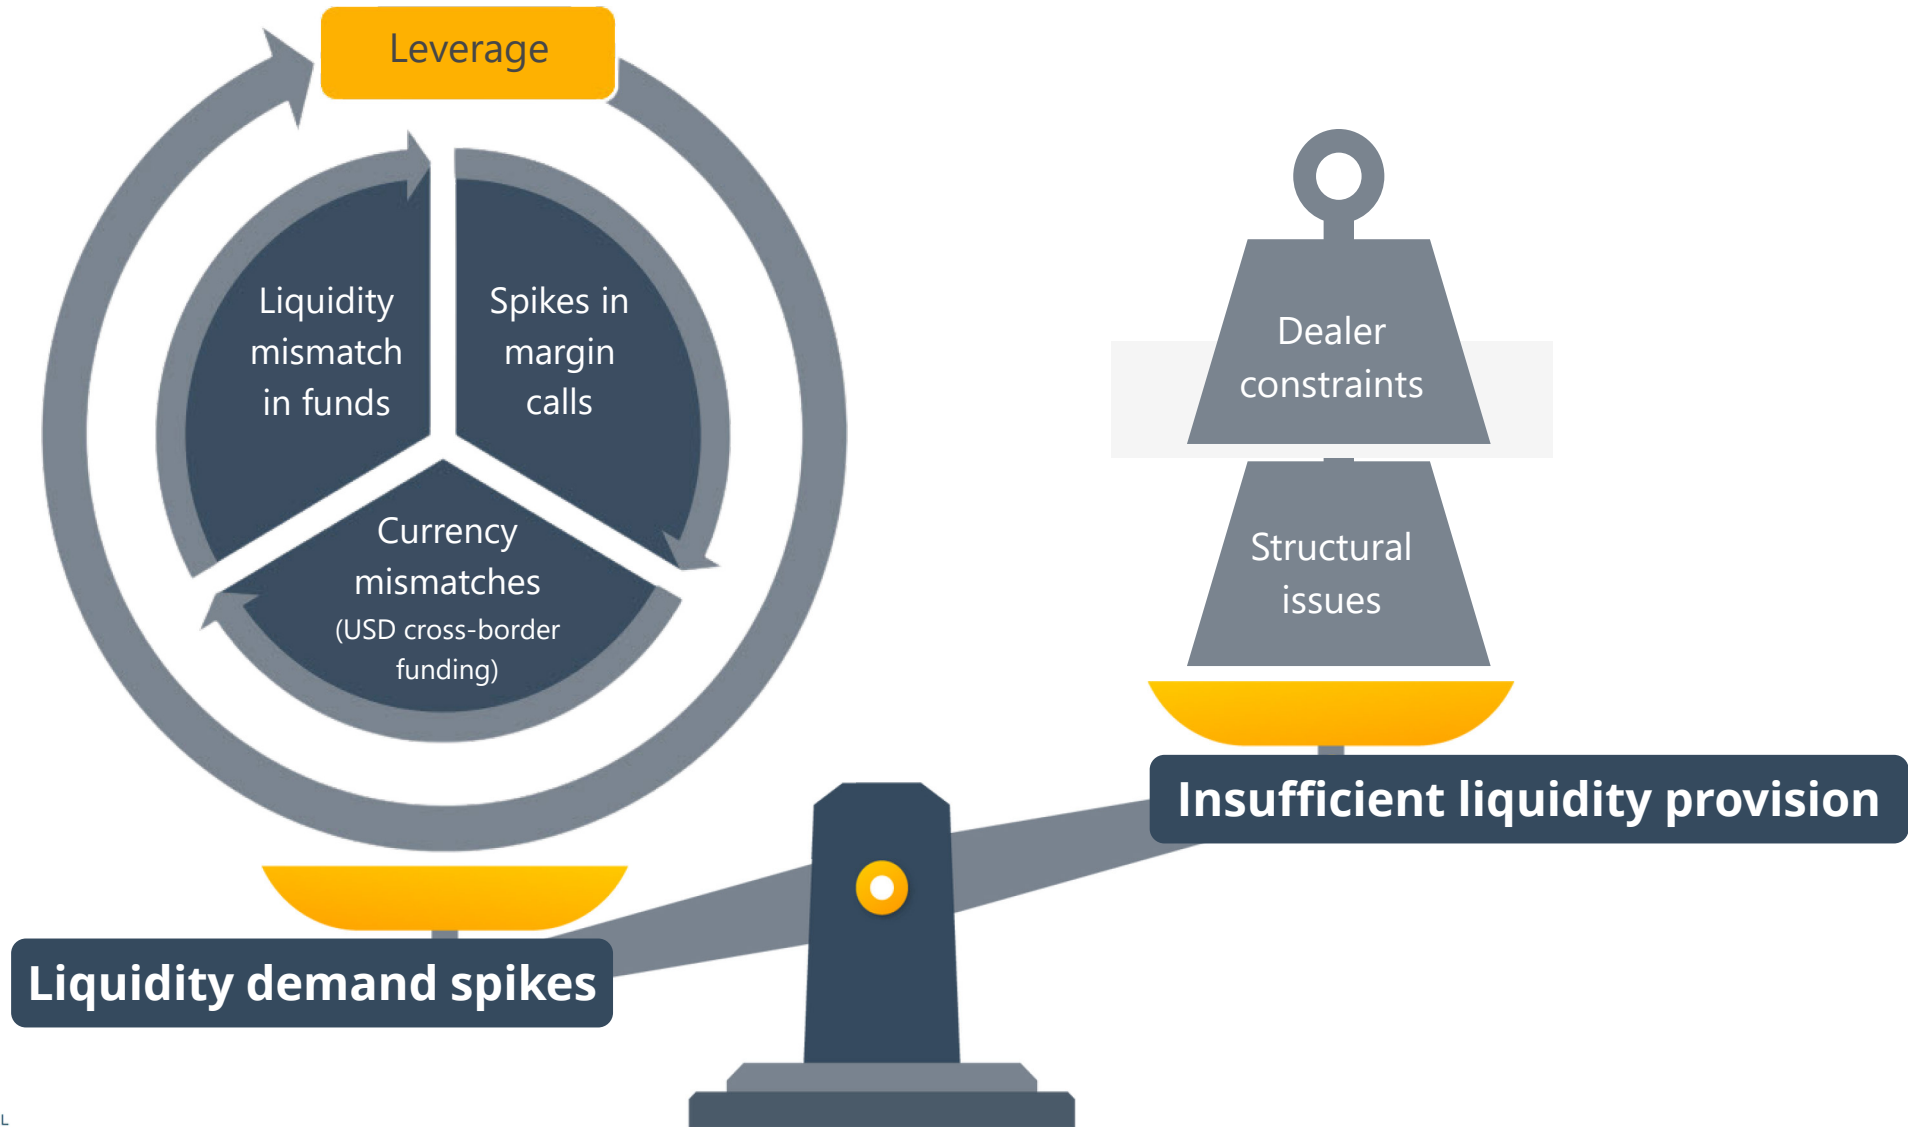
Leverage

Liquidity mismatch in funds

Spikes in margin calls

Currency mismatches (USD cross-border funding)

Dealer constraints

Structural issues

Insufficient liquidity provision

Liquidity demand spikes